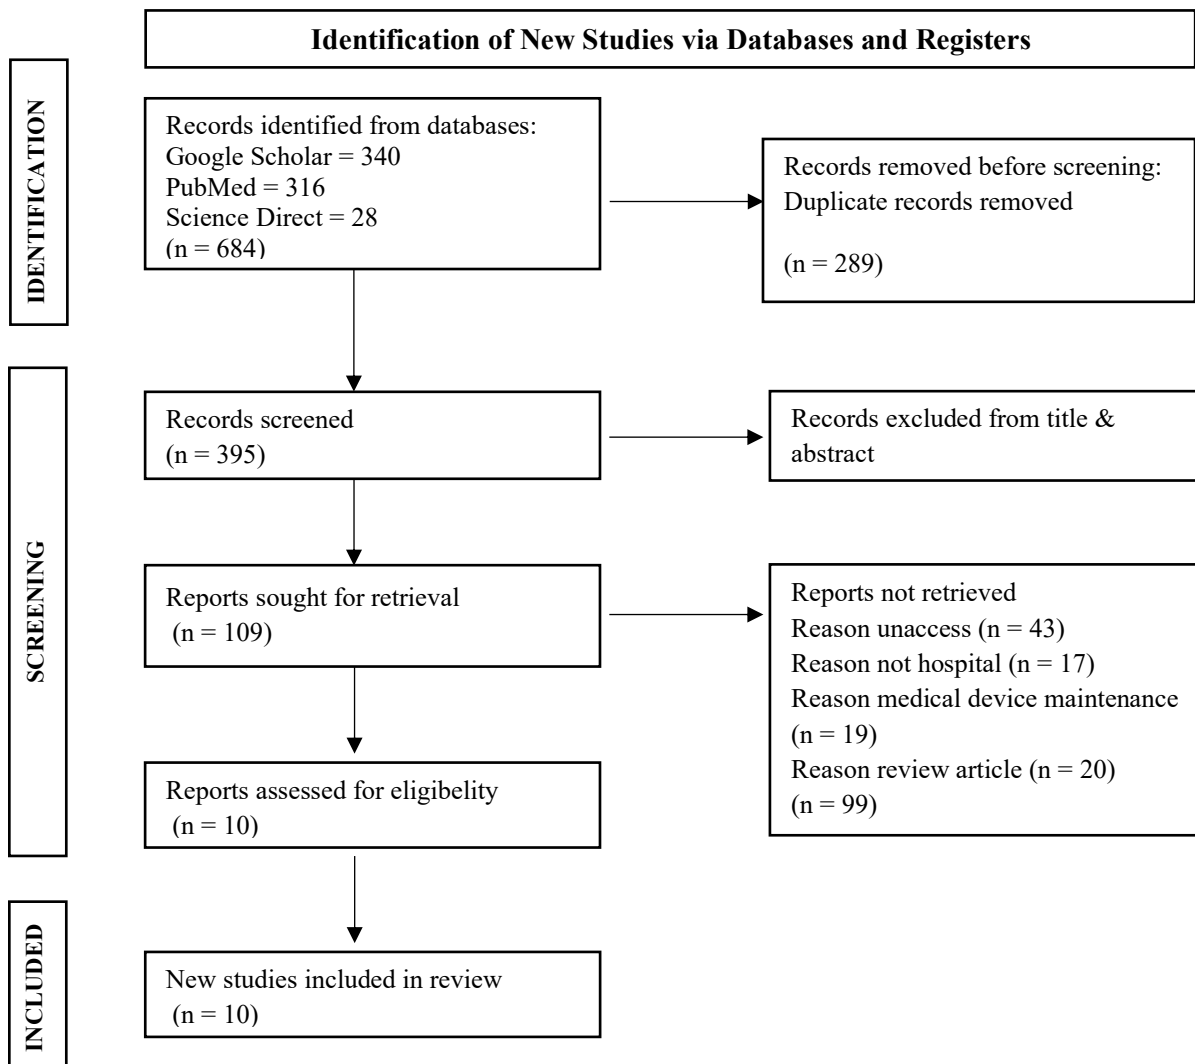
Identification of New Studies via Databases and Registers

IDENTIFICATION

Records identified from databases:
Google Scholar = 340
PubMed = 316
Science Direct = 28
(n = 684)

Records removed before screening:
Duplicate records removed

(n = 289)

SCREENING

Records screened
(n = 395)

Records excluded from title & abstract

Reports sought for retrieval
(n = 109)

Reports not retrieved
Reason unaccess (n = 43)
Reason not hospital (n = 17)
Reason medical device maintenance (n = 19)
Reason review article (n = 20)
(n = 99)

Reports assessed for eligibelity
(n = 10)

INCLUDED

New studies included in review
(n = 10)